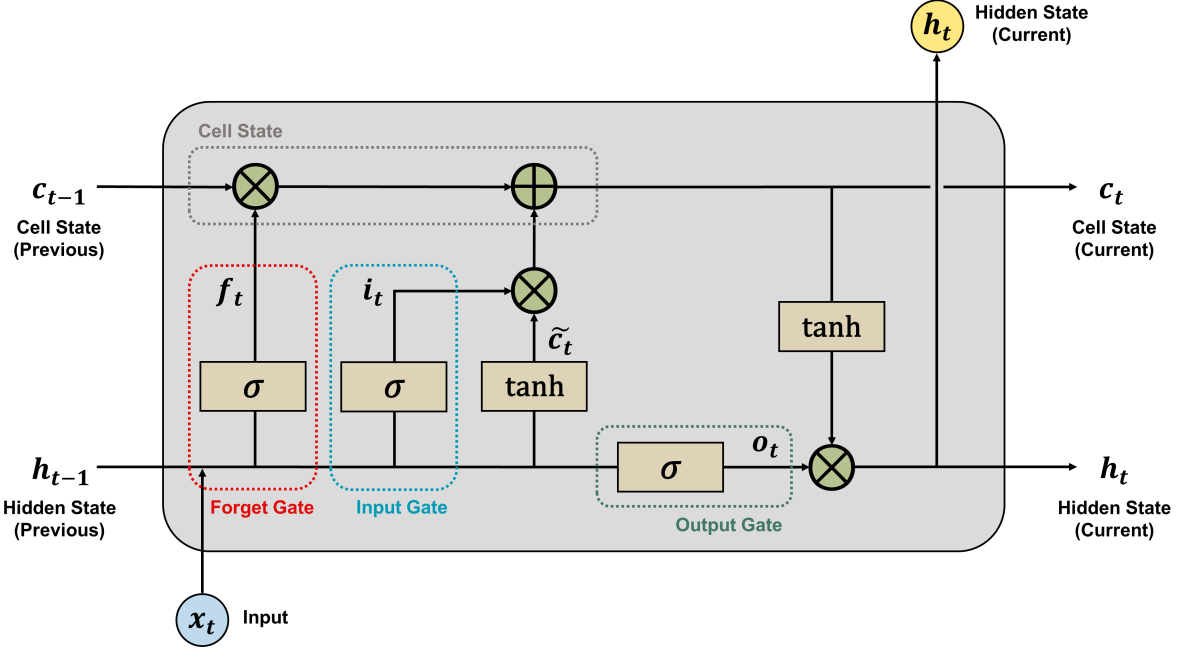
$h_t$ Hidden State (Current)

Cell State

$c_{t-1}$ Cell State (Previous)

$c_t$ Cell State (Current)

$f_t$

$i_t$

$\tilde{c}_t$

tanh

$\sigma$

$\sigma$

tanh

$\sigma$

$o_t$

$h_{t-1}$ Hidden State (Previous)

Forget Gate

Input Gate

Output Gate

$h_t$ Hidden State (Current)

$x_t$ Input